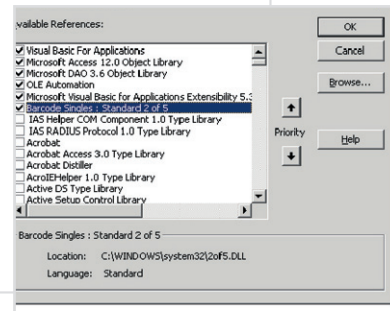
vailable References:

Visual Basic For Applications
Microsoft Access 12.0 Object Library
Microsoft DAO 3.6 Object Library
OLE Automation
Microsoft Visual Basic for Applications Extensibility 5.3
Barcode Singles : Standard 2 of 5
IAS Helper COM Component 1.0 Type Library
IAS RADIUS Protocol 1.0 Type Library
Acrobat
Acrobat Access 3.0 Type Library
Acrobat Distiller
AcroIEHelper 1.0 Type Library
Active DS Type Library
Active Setup Control Library

OK
Cancel
Browse...
Priority
Help

Barcode Singles : Standard 2 of 5
Location: C:\WINDOWS\system32\2of5.DLL
Language: Standard